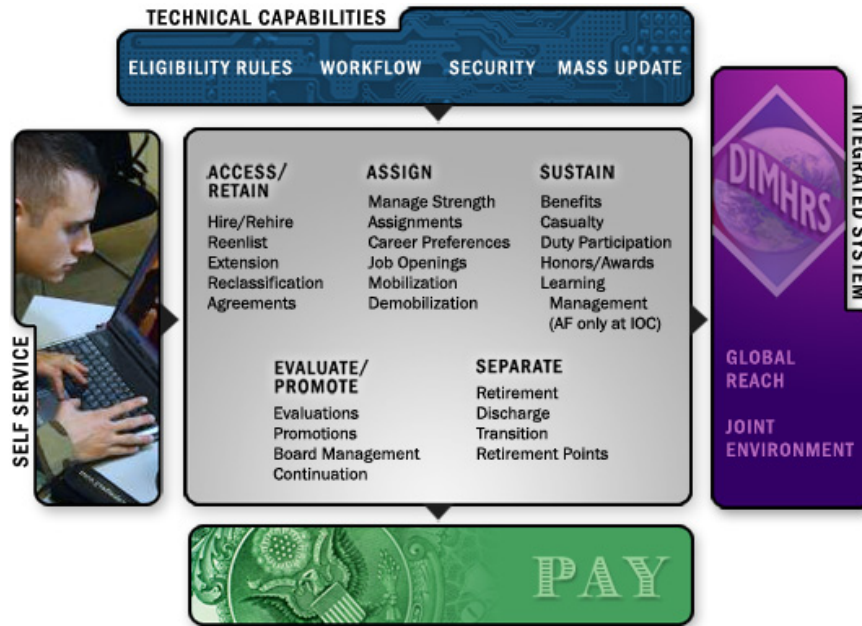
TECHNICAL CAPABILITIES

ELIGIBILITY RULES WORKFLOW SECURITY MASS UPDATE

SELF SERVICE

ACCESS/ RETAIN
Hire/Rehire
Reenlist
Extension
Reclassification
Agreements

ASSIGN
Manage Strength
Assignments
Career Preferences
Job Openings
Mobilization
Demobilization

SUSTAIN
Benefits
Casualty
Duty Participation
Honors/Awards
Learning Management (AF only at IOC)

EVALUATE/ PROMOTE
Evaluations
Promotions
Board Management
Continuation

SEPARATE
Retirement
Discharge
Transition
Retirement Points

INTEGRATED SYSTEM

DIMHRS

GLOBAL REACH

JOINT ENVIRONMENT

PAY